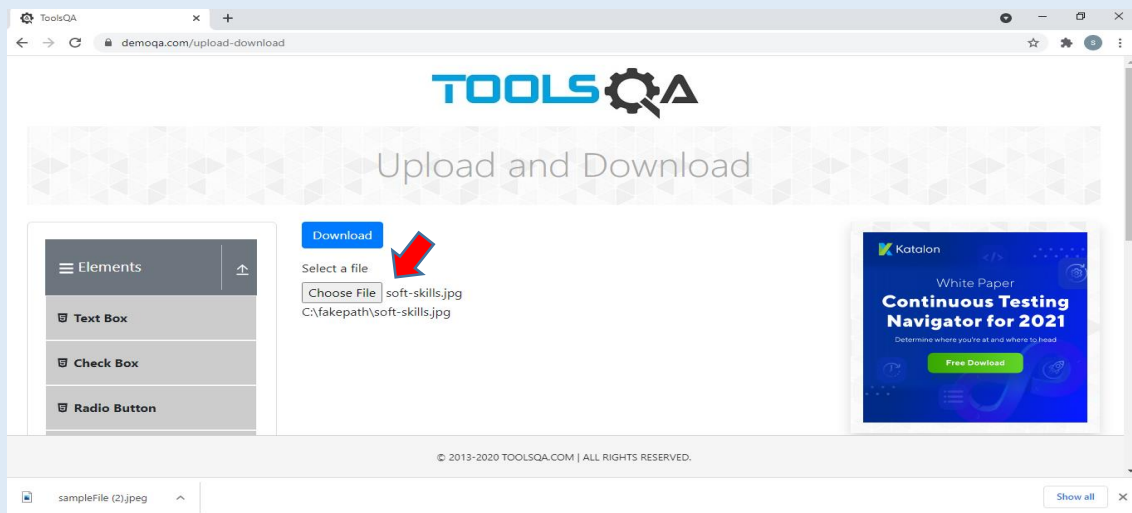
ToolsQA
demoqa.com/upload-download

TOOLSQA

Upload and Download

Elements
Text Box
Check Box
Radio Button

Download
Select a file
Choose File soft-skills.jpg
C:\fakepath\soft-skills.jpg

Katalon
White Paper
Continuous Testing Navigator for 2021
Determine where you're at and where to head
Free Dowload

© 2013-2020 TOOLSQA.COM | ALL RIGHTS RESERVED.

sampleFile (2).jpeg
Show all